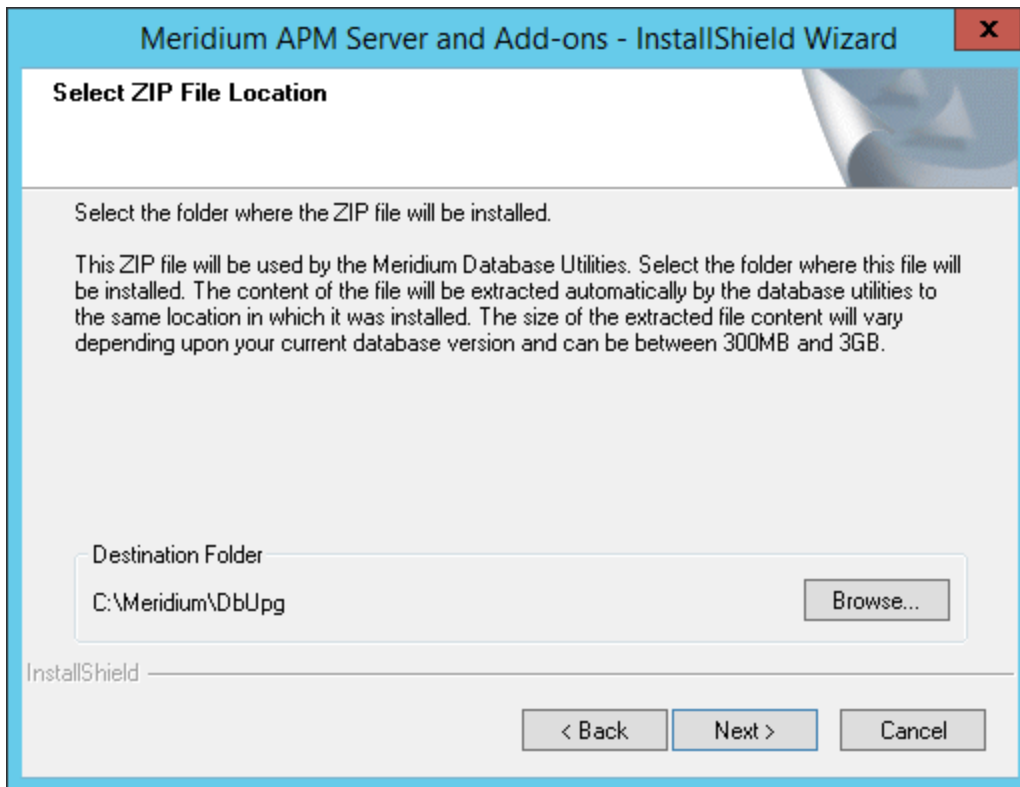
Meridium APM Server and Add-ons - InstallShield Wizard

x

Select ZIP File Location

Select the folder where the ZIP file will be installed.

This ZIP file will be used by the Meridium Database Utilities. Select the folder where this file will be installed. The content of the file will be extracted automatically by the database utilities to the same location in which it was installed. The size of the extracted file content will vary depending upon your current database version and can be between 300MB and 3GB.

Destination Folder

C:\Meridium\DbUpg

Browse...

InstallShield

< Back

Next >

Cancel